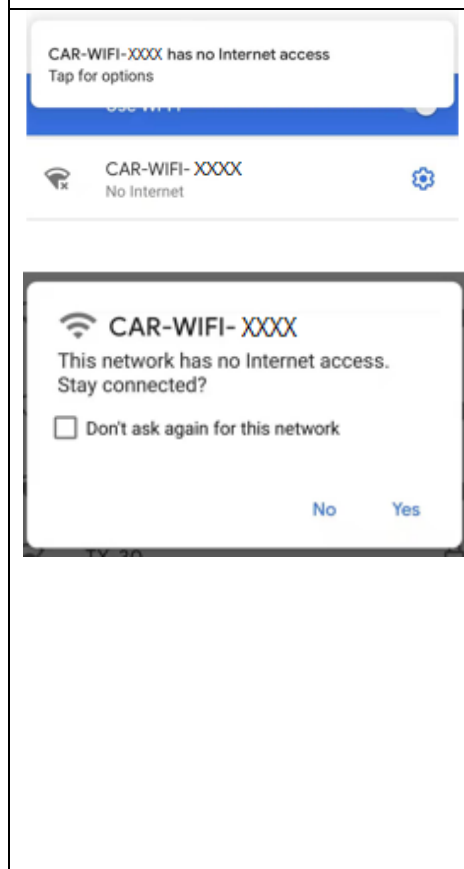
CAR-WIFI-XXXX has no Internet access
Tap for options

Use Wi-Fi

CAR-WIFI- XXXX
No Internet

CAR-WIFI- XXXX
This network has no Internet access. Stay connected?

Don't ask again for this network

No Yes

TX-30